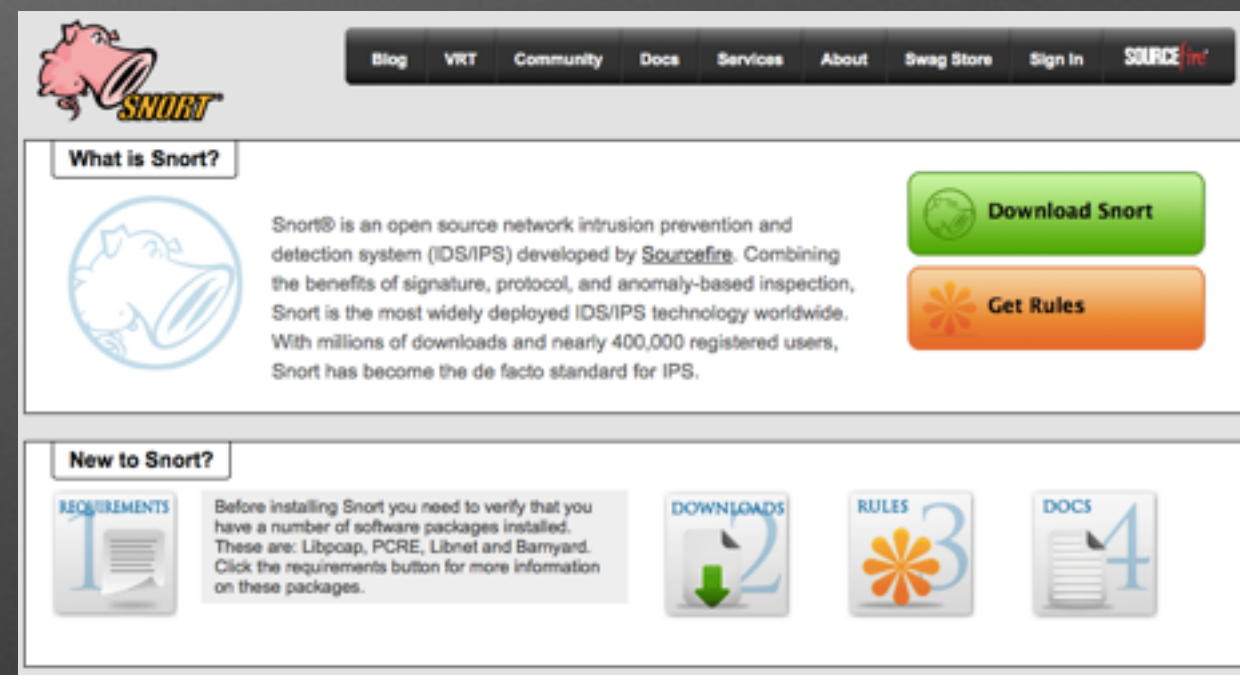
SNORT

Blog | VRT | Community | Docs | Services | About | Swag Store | Sign In | SOURCEfire

What is Snort?

Snort® is an open source network intrusion prevention and detection system (IDS/IPS) developed by Sourcefire. Combining the benefits of signature, protocol, and anomaly-based inspection, Snort is the most widely deployed IDS/IPS technology worldwide. With millions of downloads and nearly 400,000 registered users, Snort has become the de facto standard for IPS.

Download Snort

Get Rules

New to Snort?

REQUIREMENTS 1

Before installing Snort you need to verify that you have a number of software packages installed. These are: Libpcap, PCRE, Libnet and Barnyard. Click the requirements button for more information on these packages.

DOWNLOADS 2

RULES 3

DOCS 4